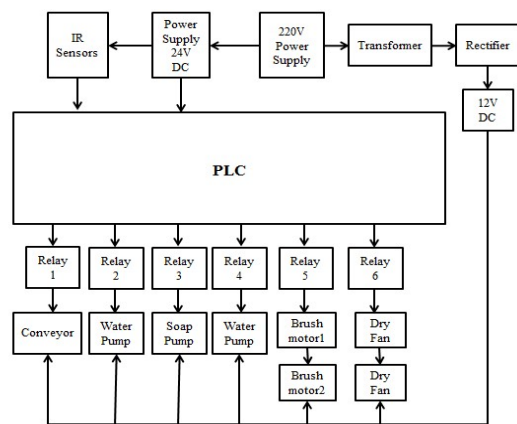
IR Sensors

Power Supply 24V DC

220V Power Supply

Transformer

Rectifier

12V DC

PLC

Relay 1

Relay 2

Relay 3

Relay 4

Relay 5

Relay 6

Conveyor

Water Pump

Soap Pump

Water Pump

Brush motor1

Dry Fan

Brush motor2

Dry Fan